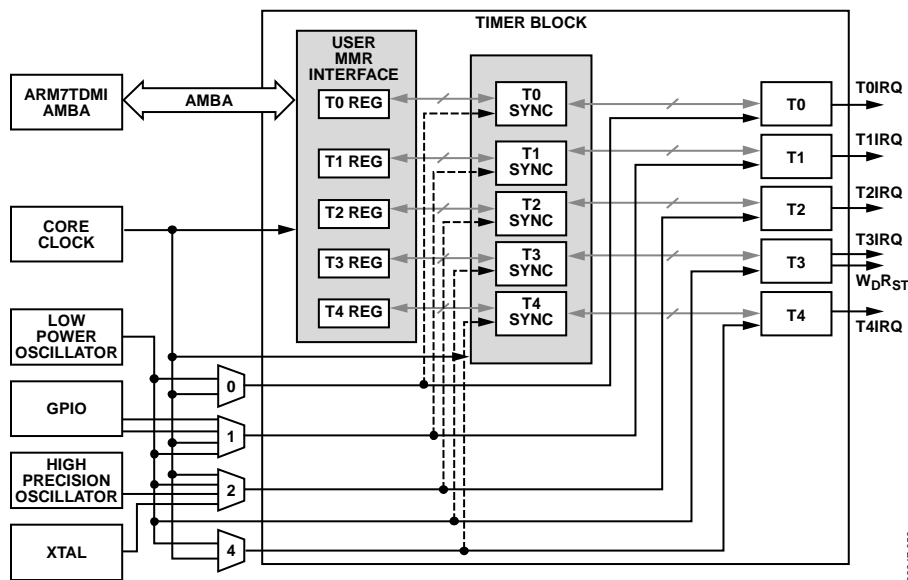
TIMER BLOCK

ARM7TDMI AMBA

AMBA

USER MMR INTERFACE

T0 REG

T1 REG

T2 REG

T3 REG

T4 REG

T0 SYNC

T1 SYNC

T2 SYNC

T3 SYNC

T4 SYNC

T0

T1

T2

T3

T4

T0IRQ

T1IRQ

T2IRQ

T3IRQ

$W_DR_{ST}$

T4IRQ

CORE CLOCK

LOW POWER OSCILLATOR

GPIO

HIGH PRECISION OSCILLATOR

XTAL

0

1

2

4